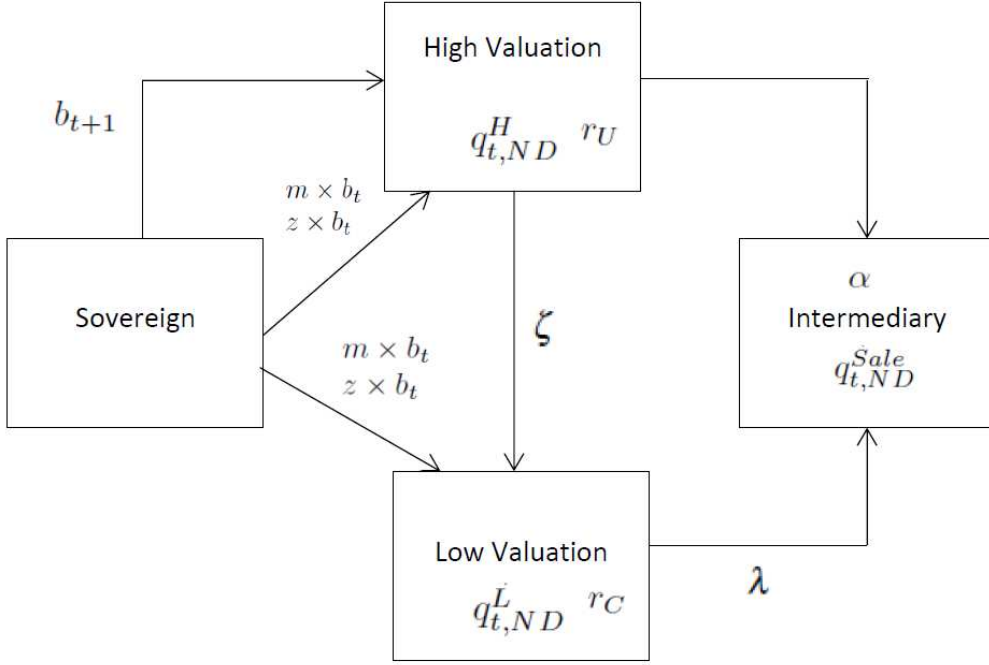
High Valuation

$q_{t,ND}^{H}$ $r_U$

$b_{t+1}$

$m \times b_t$
$z \times b_t$

Sovereign

$\zeta$

$\alpha$
Intermediary
$q_{t,ND}^{Sale}$

$m \times b_t$
$z \times b_t$

Low Valuation

$q_{t,ND}^{L}$ $r_C$

$\lambda$